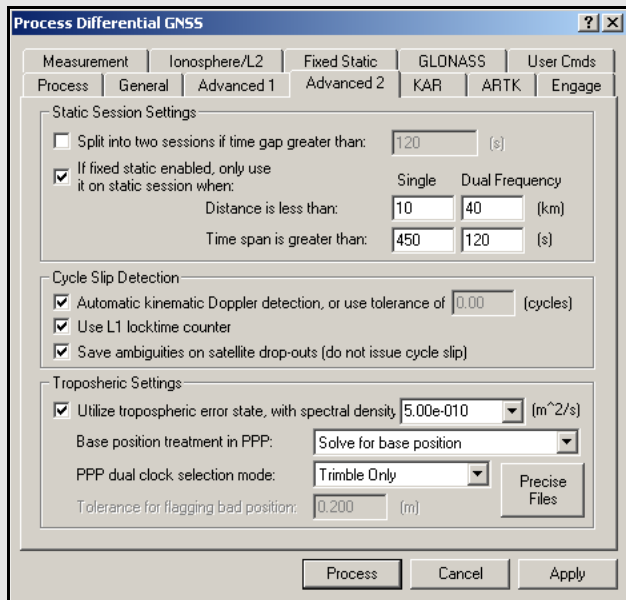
Process Differential GNSS

?
X

Measurement
Ionosphere/L2
Fixed Static
GLONASS
User Cmds
Process
General
Advanced 1
Advanced 2
KAR
ARTK
Engage

Static Session Settings

Split into two sessions if time gap greater than: 120 (s)

If fixed static enabled, only use it on static session when:

Single
Dual Frequency

Distance is less than: 10 40 (km)

Time span is greater than: 450 120 (s)

Cycle Slip Detection

Automatic kinematic Doppler detection, or use tolerance of 0.00 (cycles)

Use L1 locktime counter

Save ambiguities on satellite drop-outs (do not issue cycle slip)

Troposheric Settings

Utilize tropospheric error state, with spectral density 5.00e-010 (m^2/s)

Base position treatment in PPP: Solve for base position

PPP dual clock selection mode: Trimble Only

Precise Files

Tolerance for flagging bad position: 0.200 (m)

Process
Cancel
Apply